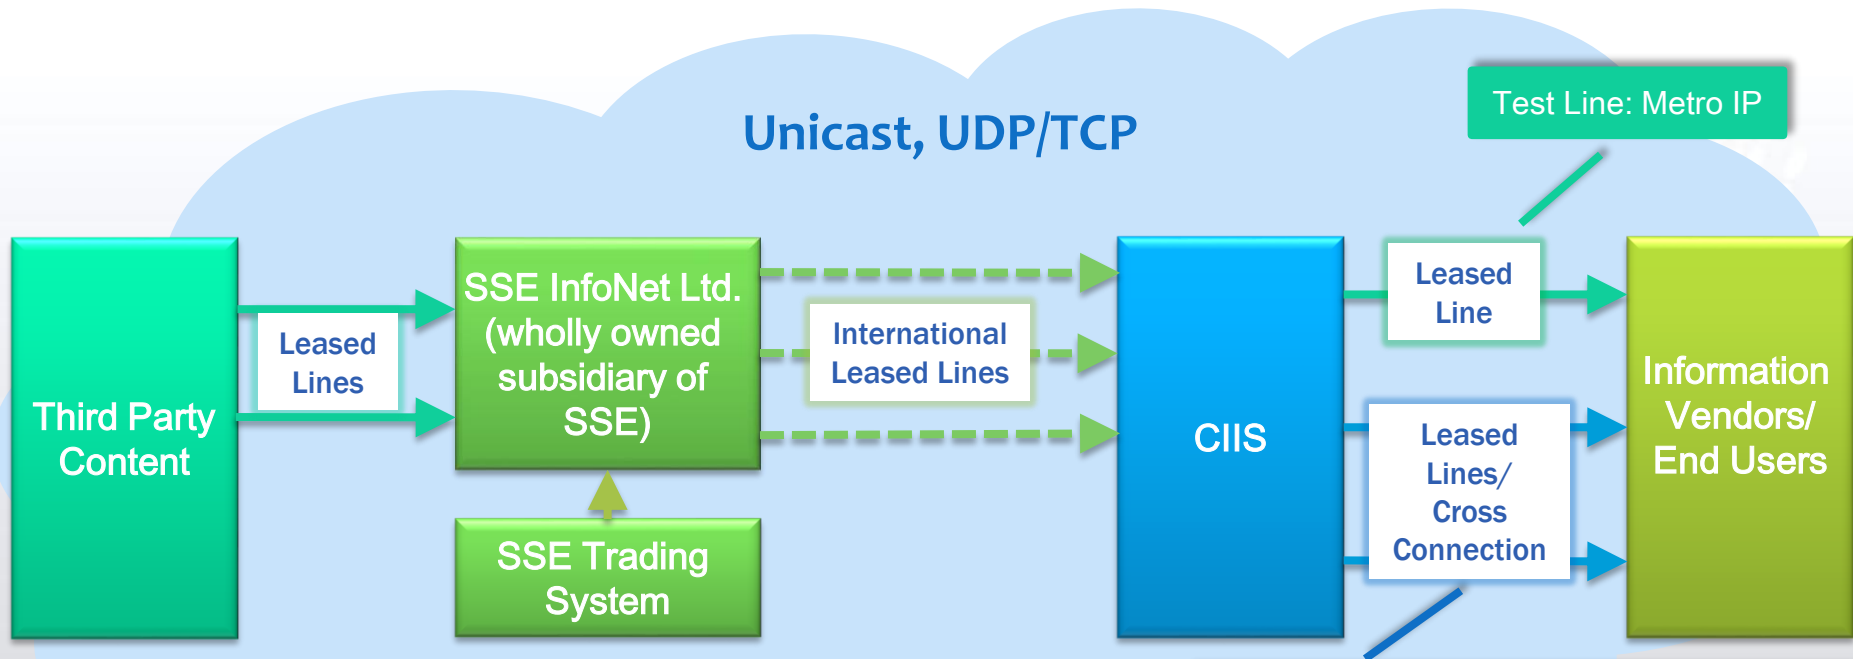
Unicast, UDP/TCP

Test Line: Metro IP

Third Party Content

Leased Lines

SSE InfoNet Ltd. (wholly owned subsidiary of SSE)

SSE Trading System

International Leased Lines

CIIS

Leased Line

Leased Lines/ Cross Connection

Information Vendors/ End Users